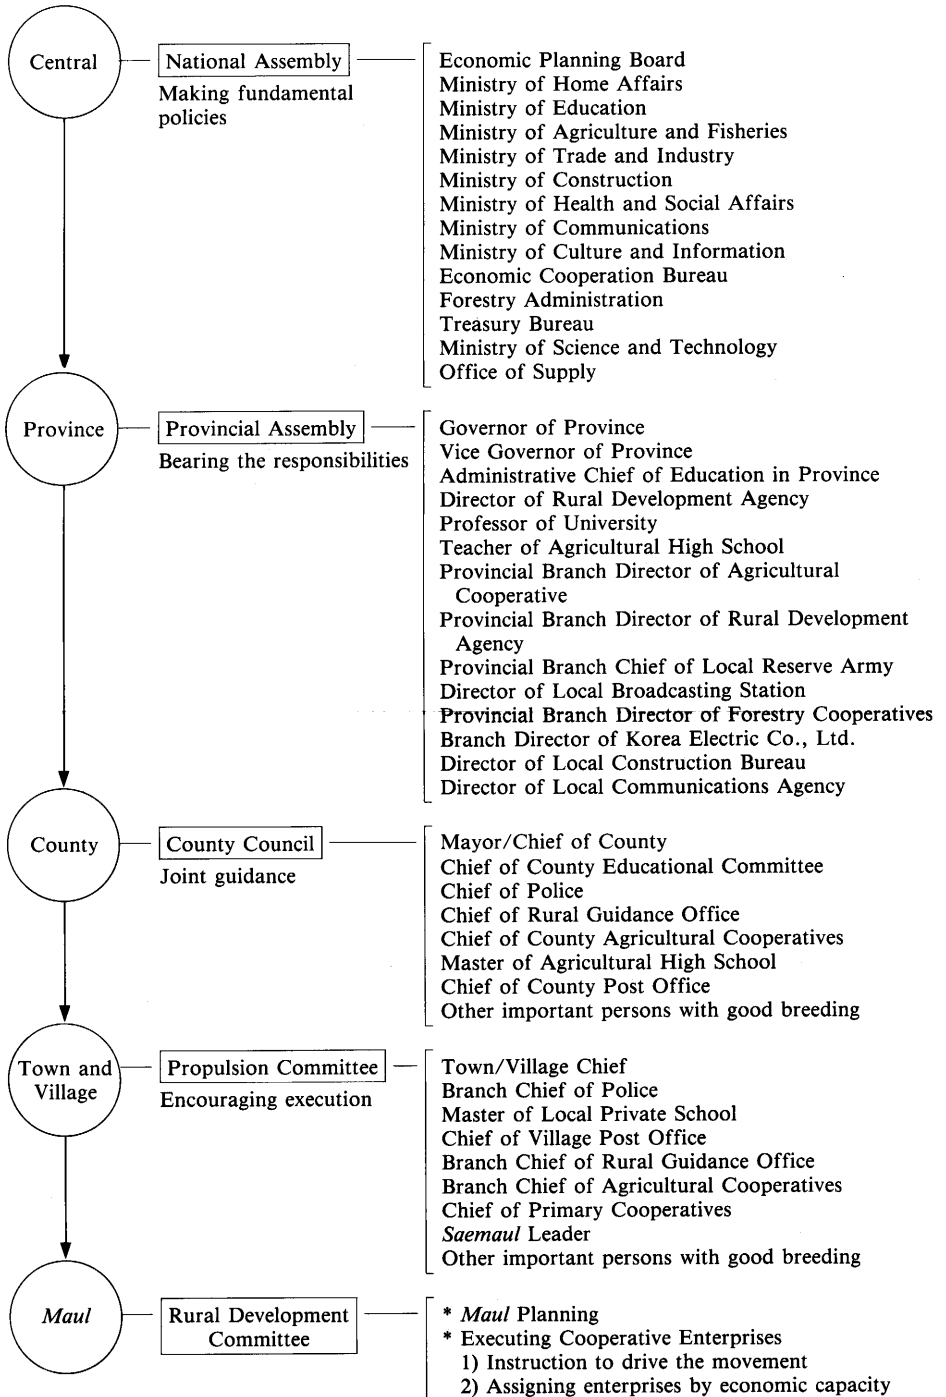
Central

National Assembly
Making fundamental policies

Economic Planning Board
Ministry of Home Affairs
Ministry of Education
Ministry of Agriculture and Fisheries
Ministry of Trade and Industry
Ministry of Construction
Ministry of Health and Social Affairs
Ministry of Communications
Ministry of Culture and Information
Economic Cooperation Bureau
Forestry Administration
Treasury Bureau
Ministry of Science and Technology
Office of Supply

Province

Provincial Assembly
Bearing the responsibilities

Governor of Province
Vice Governor of Province
Administrative Chief of Education in Province
Director of Rural Development Agency
Professor of University
Teacher of Agricultural High School
Provincial Branch Director of Agricultural Cooperative
Provincial Branch Director of Rural Development Agency
Provincial Branch Chief of Local Reserve Army
Director of Local Broadcasting Station
Provincial Branch Director of Forestry Cooperatives
Branch Director of Korea Electric Co., Ltd.
Director of Local Construction Bureau
Director of Local Communications Agency

County

County Council
Joint guidance

Mayor/Chief of County
Chief of County Educational Committee
Chief of Police
Chief of Rural Guidance Office
Chief of County Agricultural Cooperatives
Master of Agricultural High School
Chief of County Post Office
Other important persons with good breeding

Town and Village

Propulsion Committee
Encouraging execution

Town/Village Chief
Branch Chief of Police
Master of Local Private School
Chief of Village Post Office
Branch Chief of Rural Guidance Office
Branch Chief of Agricultural Cooperatives
Chief of Primary Cooperatives
*Saemaul* Leader
Other important persons with good breeding

*Maul*

Rural Development Committee

* *Maul* Planning
* Executing Cooperative Enterprises
1) Instruction to drive the movement
2) Assigning enterprises by economic capacity